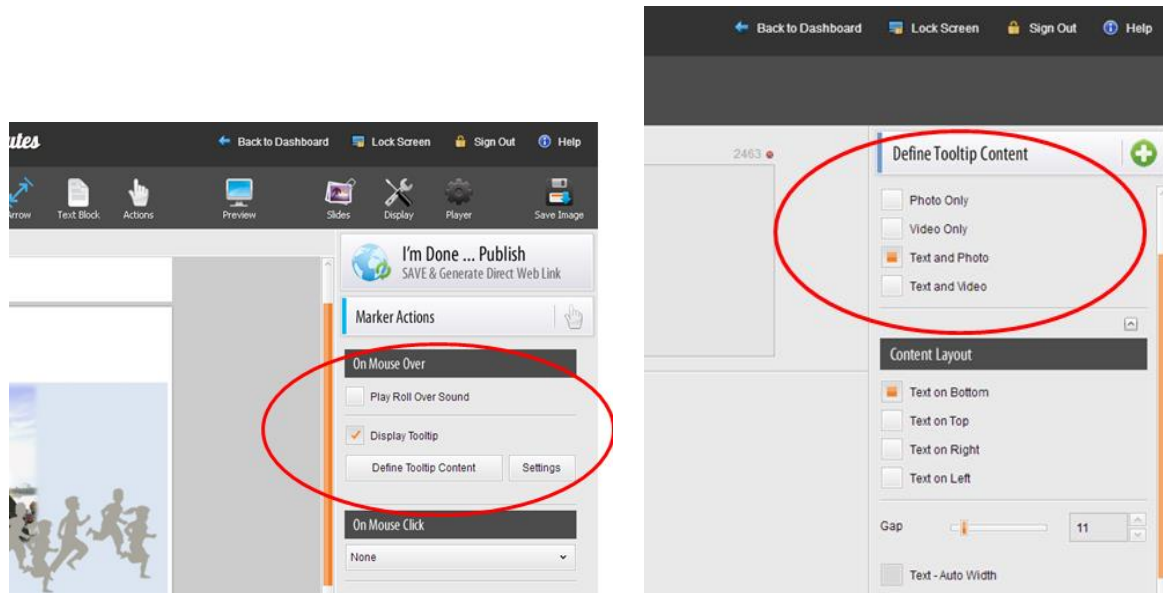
utes

Back to Dashboard Lock Screen Sign Out Help

Arrow Text Block Actions Preview Slides Display Player Save Image

I'm Done ... Publish
SAVE & Generate Direct Web Link

Marker Actions

On Mouse Over

Play Roll Over Sound

Display Tooltip

Define Tooltip Content Settings

On Mouse Click

None

Back to Dashboard Lock Screen Sign Out Help

2463

Define Tooltip Content

Photo Only

Video Only

Text and Photo

Text and Video

Content Layout

Text on Bottom

Text on Top

Text on Right

Text on Left

Gap 11

Text - Auto Width